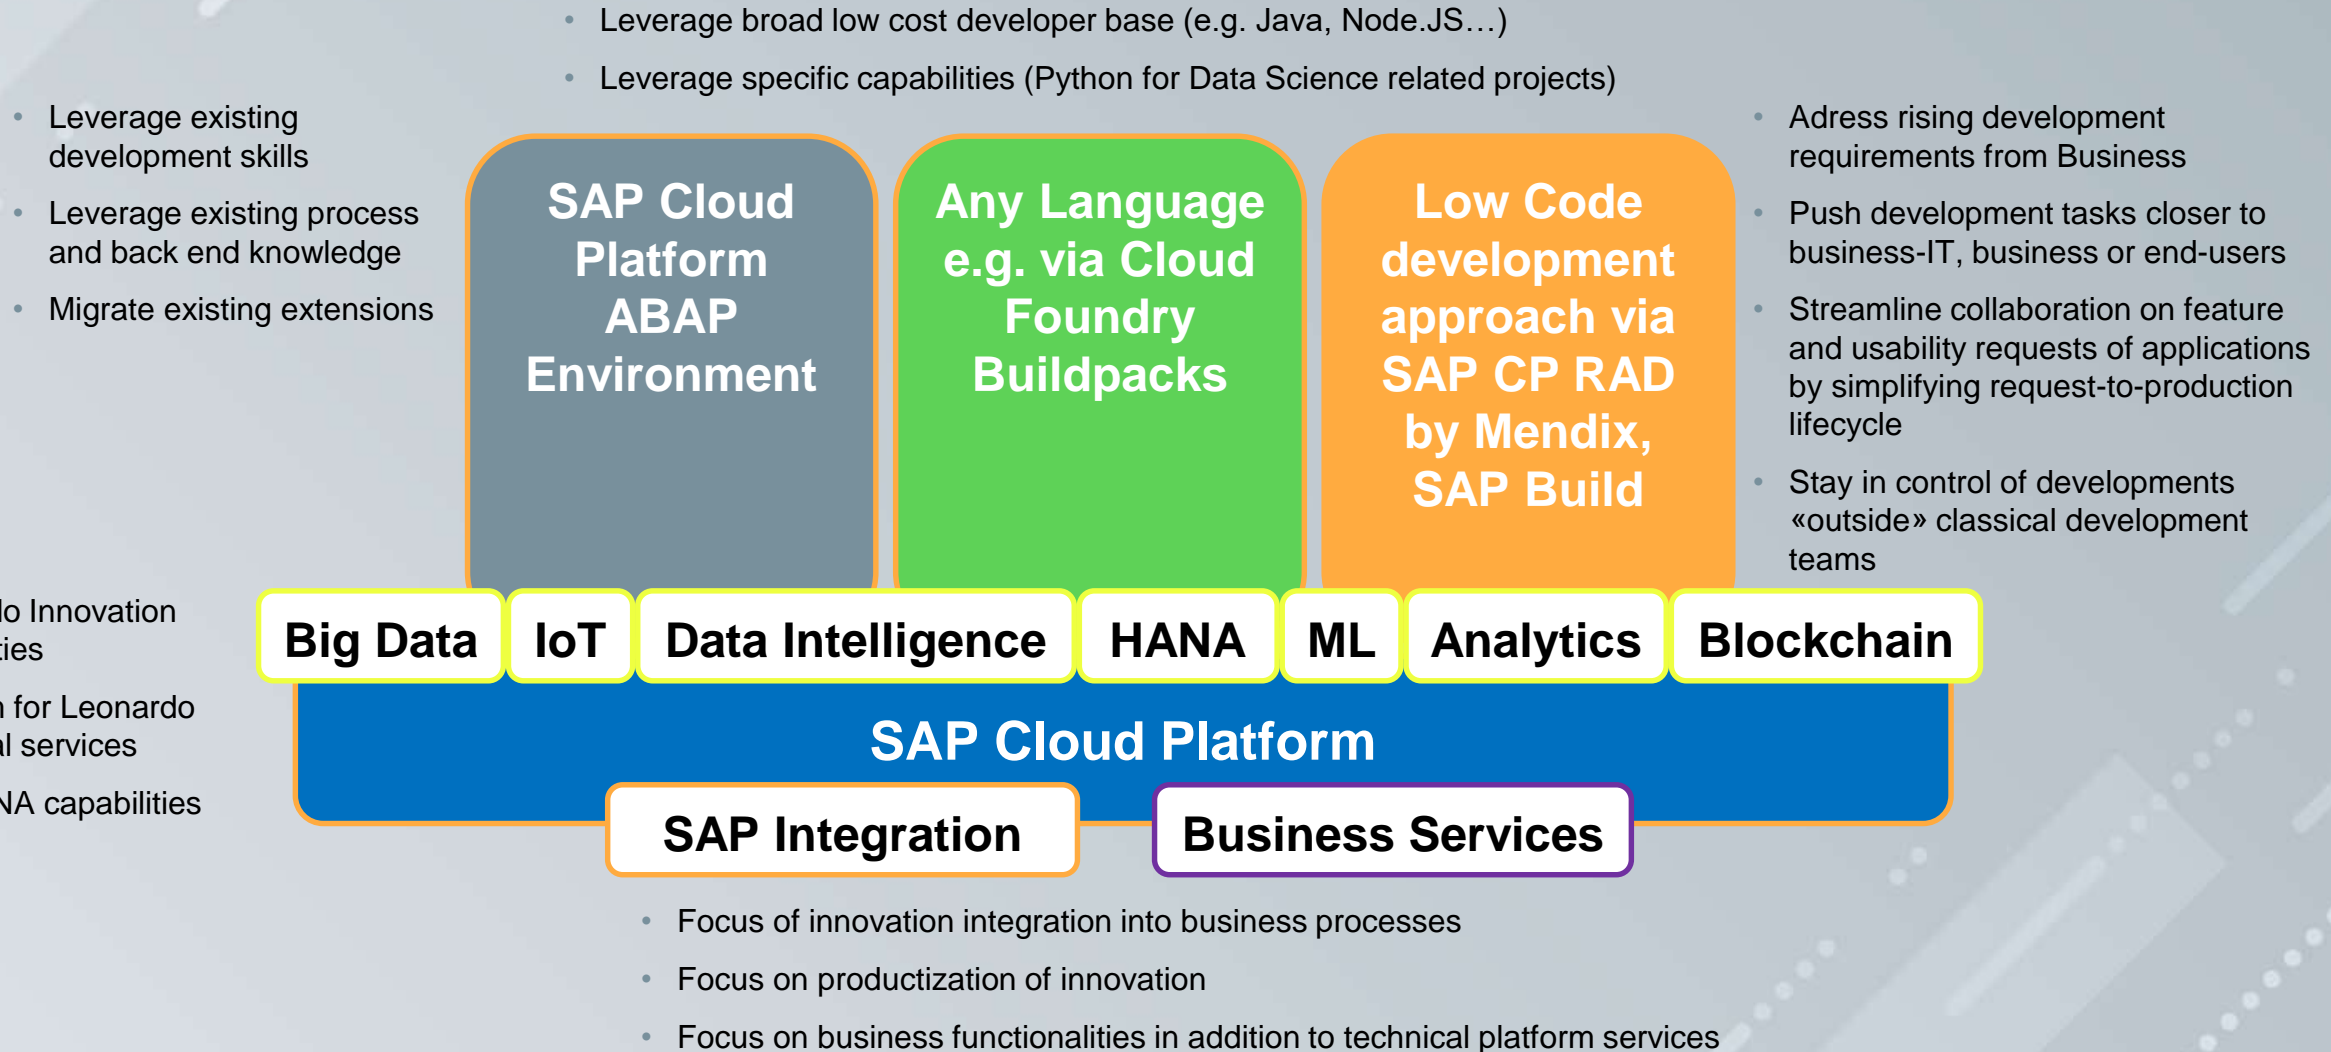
- Leverage broad low cost developer base (e.g. Java, Node.JS…)
- Leverage specific capabilities (Python for Data Science related projects)

- Leverage existing development skills
- Leverage existing process and back end knowledge
- Migrate existing extensions

SAP Cloud Platform ABAP Environment

Any Language e.g. via Cloud Foundry Buildpacks

Low Code development approach via SAP CP RAD by Mendix, SAP Build

- Adress rising development requirements from Business
- Push development tasks closer to business-IT, business or end-users
- Streamline collaboration on feature and usability requests of applications by simplifying request-to-production lifecycle
- Stay in control of developments «outside» classical development teams

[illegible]o Innovation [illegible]ies

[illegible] for Leonardo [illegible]l services

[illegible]NA capabilities

Big Data | IoT | Data Intelligence | HANA | ML | Analytics | Blockchain

SAP Cloud Platform

SAP Integration

Business Services

- Focus of innovation integration into business processes
- Focus on productization of innovation
- Focus on business functionalities in addition to technical platform services